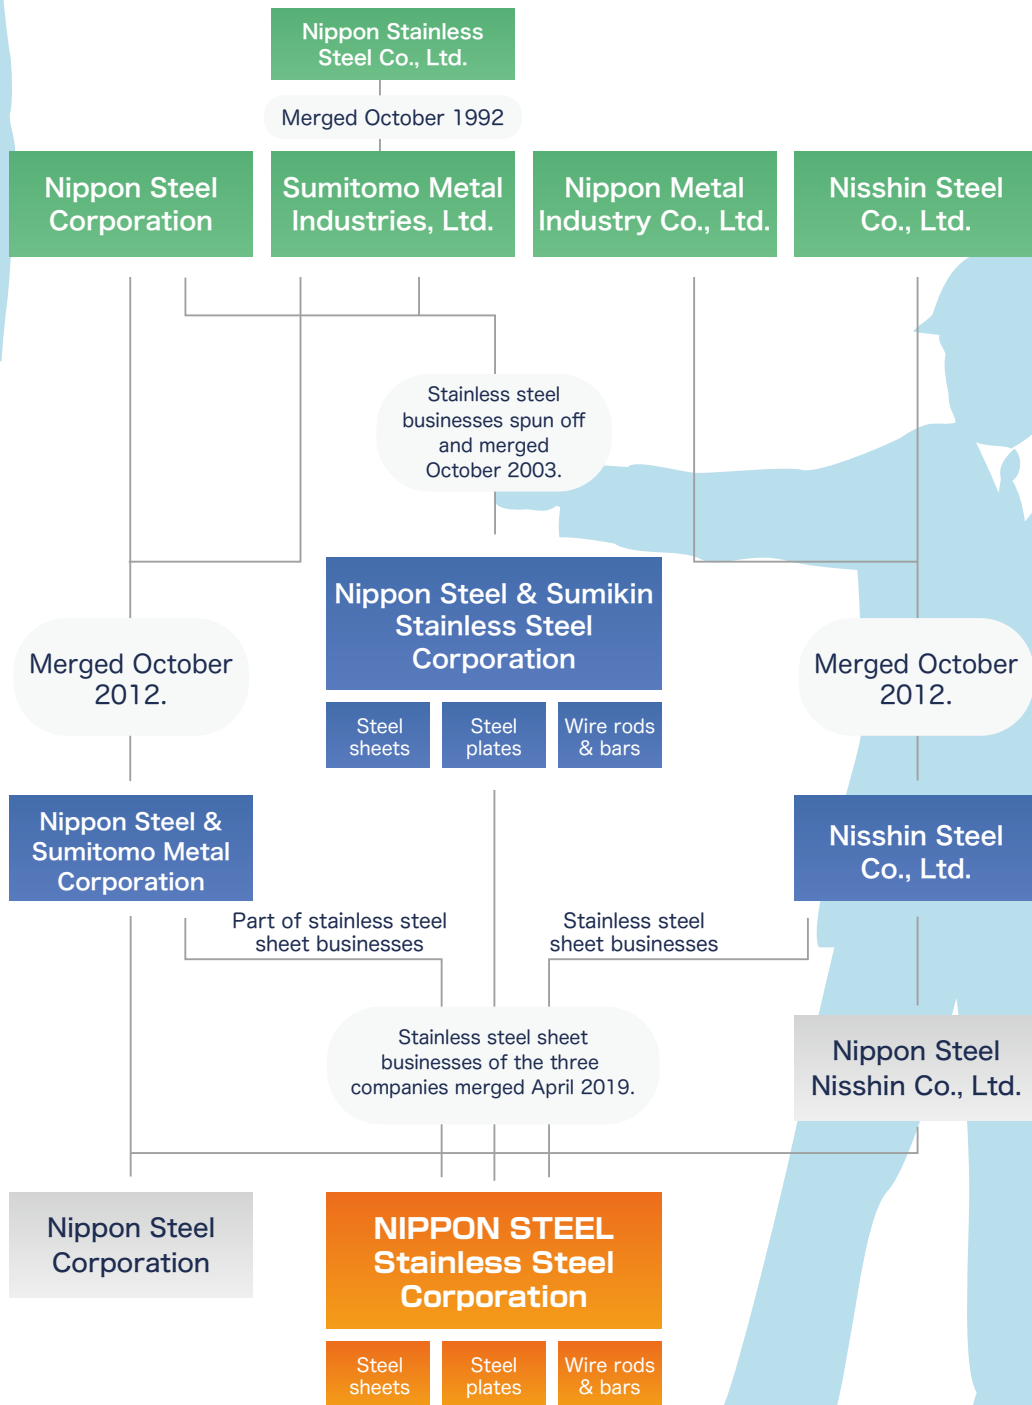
Nippon Stainless Steel Co., Ltd.

Merged October 1992

Nippon Steel Corporation

Sumitomo Metal Industries, Ltd.

Nippon Metal Industry Co., Ltd.

Nisshin Steel Co., Ltd.

Stainless steel businesses spun off and merged October 2003.

Nippon Steel & Sumikin Stainless Steel Corporation

Steel sheets

Steel plates

Wire rods & bars

Merged October 2012.

Merged October 2012.

Nippon Steel & Sumitomo Metal Corporation

Nisshin Steel Co., Ltd.

Part of stainless steel sheet businesses

Stainless steel sheet businesses

Stainless steel sheet businesses of the three companies merged April 2019.

Nippon Steel Nisshin Co., Ltd.

Nippon Steel Corporation

NIPPON STEEL Stainless Steel Corporation

Steel sheets

Steel plates

Wire rods & bars